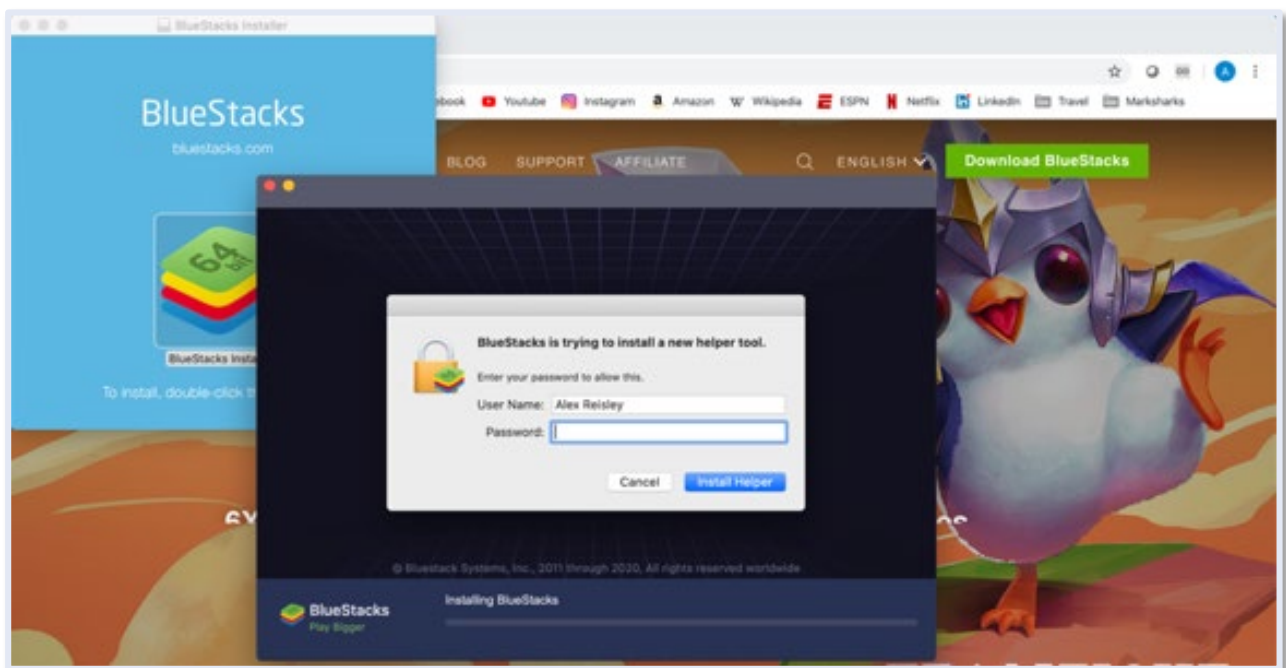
BlueStacks Installer

BlueStacks

bluestacks.com

64

BlueStacks Insta

To install, double-click t

ebook Youtube Instagram Amazon Wikipedia ESPN Netflix LinkedIn Travel Marksharks

A

BLOG SUPPORT AFFILIATE ENGLISH Download BlueStacks

BlueStacks is trying to install a new helper tool.

Enter your password to allow this.

User Name: Alex Reisley

Password:

Cancel Install Helper

© Bluestack Systems, Inc., 2011 through 2020, All rights reserved worldwide

BlueStacks
Play Bigger

Installing BlueStacks